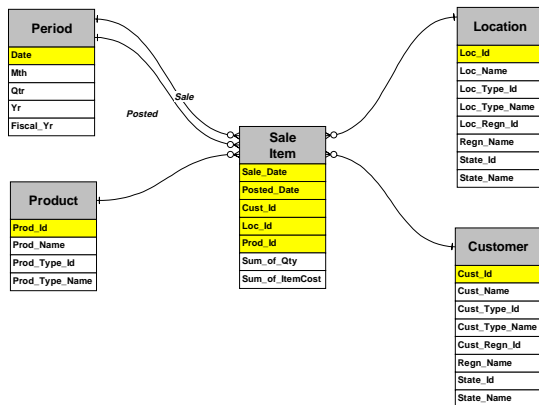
Period
Date
Mth
Qtr
Yr
Fiscal_Yr

Sale

Posted

Location
Loc_Id
Loc_Name
Loc_Type_Id
Loc_Type_Name
Loc_Regn_Id
Regn_Name
State_Id
State_Name

Sale Item
Sale_Date
Posted_Date
Cust_Id
Loc_Id
Prod_Id
Sum_of_Qty
Sum_of_ItemCost

Product
Prod_Id
Prod_Name
Prod_Type_Id
Prod_Type_Name

Customer
Cust_Id
Cust_Name
Cust_Type_Id
Cust_Type_Name
Cust_Regn_Id
Regn_Name
State_Id
State_Name